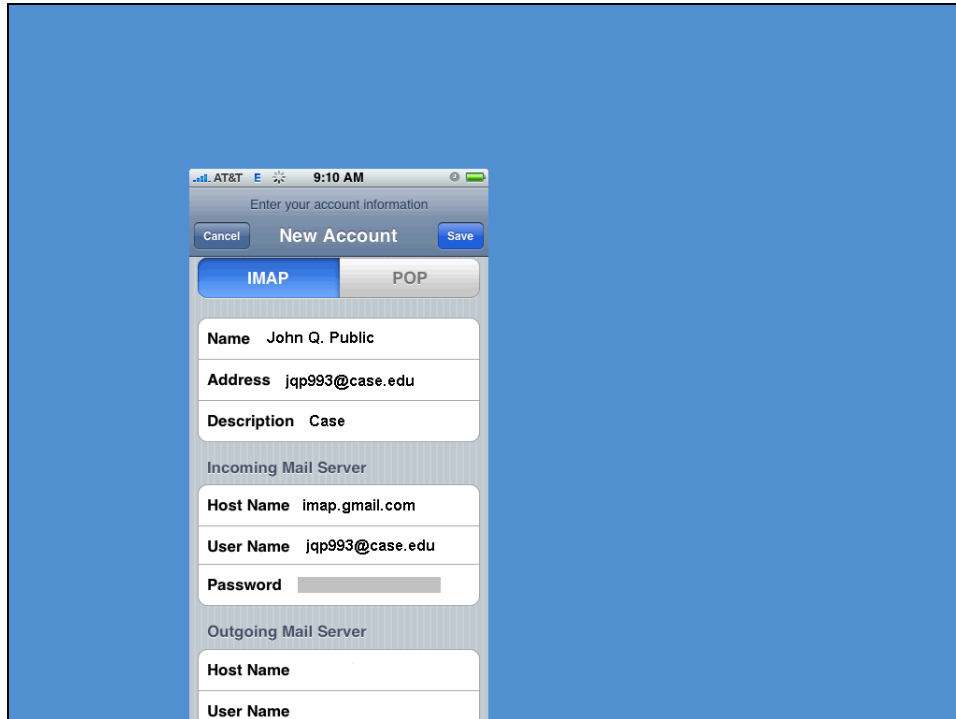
AT&T E 9:10 AM

Enter your account information

Cancel New Account Save

IMAP POP

Name John Q. Public

Address jqp993@case.edu

Description Case

Incoming Mail Server

Host Name imap.gmail.com

User Name jqp993@case.edu

Password

Outgoing Mail Server

Host Name

User Name